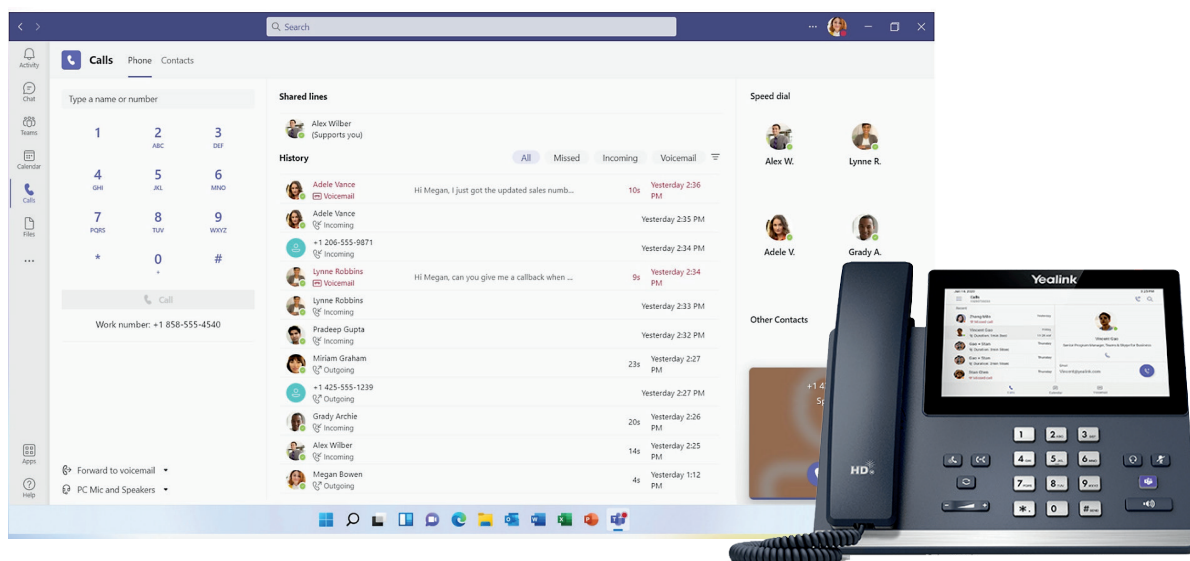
Search

Activity
Chat
Teams
Calendar
Calls
Files
...
Apps
Help

Calls Phone Contacts

Type a name or number

1
2 ABC
3 DEF
4 GHI
5 JKL
6 MNO
7 PQRS
8 TUV
9 WXYZ
*
0 +
#

Call

Work number: +1 858-555-4540

Forward to voicemail
PC Mic and Speakers

Shared lines

Alex Wilber
(Supports you)

History

All Missed Incoming Voicemail

| | | | |
|---|---|---|---|
| Adele Vance Voicemail | Hi Megan, I just got the updated sales numb... | 10s | Yesterday 2:36 PM |
| Adele Vance Incoming | | | Yesterday 2:35 PM |
| +1 206-555-9871 Incoming | | | Yesterday 2:34 PM |
| Lynne Robbins Voicemail | Hi Megan, can you give me a callback when ... | 9s | Yesterday 2:34 PM |
| Lynne Robbins Incoming | | | Yesterday 2:33 PM |
| Pradeep Gupta Incoming | | | Yesterday 2:32 PM |
| Miriam Graham Outgoing | | 23s | Yesterday 2:27 PM |
| +1 425-555-1239 Outgoing | | | Yesterday 2:27 PM |
| Grady Archie Incoming | | 20s | Yesterday 2:26 PM |
| Alex Wilber Incoming | | 14s | Yesterday 2:25 PM |
| Megan Bowen Outgoing | | 4s | Yesterday 1:12 PM |

Speed dial

Alex W.
Lynne R.
Adele V.
Grady A.

Other Contacts

+1 4
Sp

Yealink
HD

1
2 ABC
3 DEF
4 GHI
5 JKL
6 MNO
7 PQRS
8 TUV
9 WXYZ
*
0
#